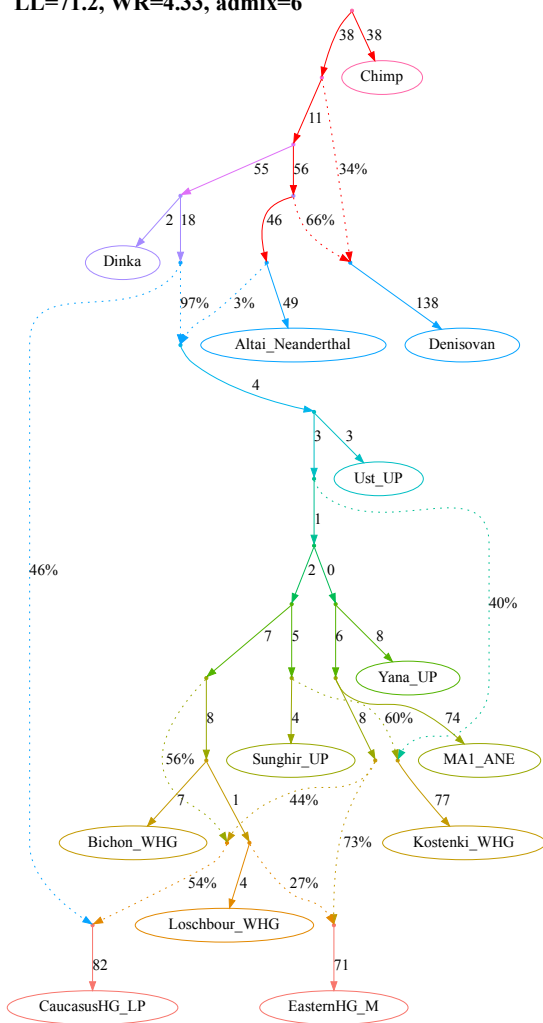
LL=71.2, WR=4.33, admix=6

38
38
Chimp
11
55
56
34%
2
18
46
66%
Dinka
97%
3%
49
138
Altai_Neanderthal
Denisovan
4
3
3
Ust_UP
1
46%
2
0
40%
7
5
6
8
Yana_UP
8
4
8
60%
74
56%
Sunghir_UP
MA1_ANE
7
1
44%
77
Bichon_WHG
73%
Kostenki_WHG
54%
4
27%
Loschbour_WHG
82
71
CaucasusHG_LP
EasternHG_M